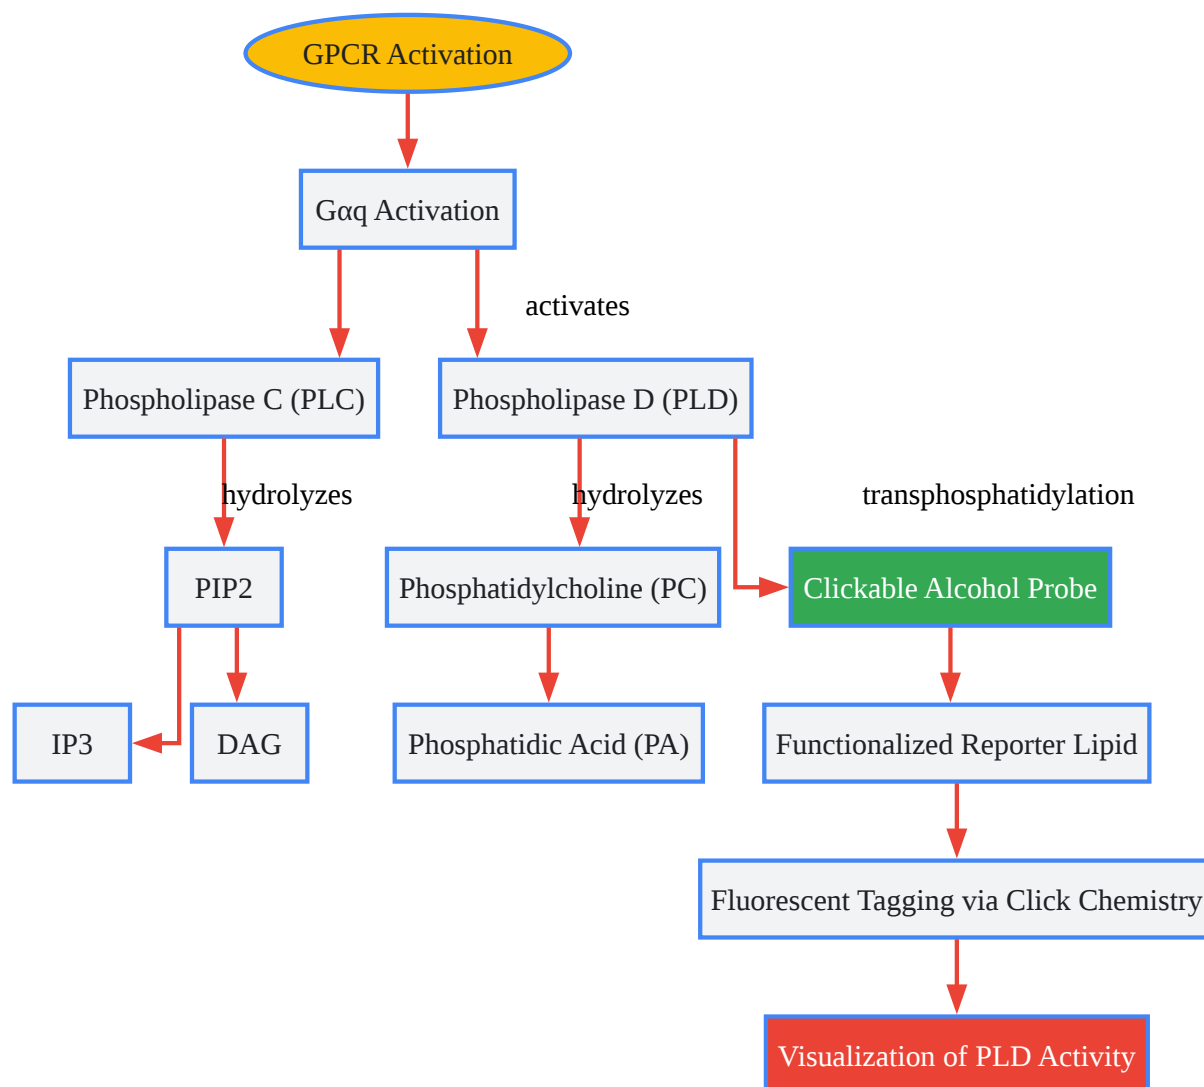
GPCR Activation

Gαq Activation

activates

Phospholipase C (PLC)

Phospholipase D (PLD)

hydrolyzes

hydrolyzes

transphosphatidylation

PIP2

Phosphatidylcholine (PC)

Clickable Alcohol Probe

IP3

DAG

Phosphatidic Acid (PA)

Functionalized Reporter Lipid

Fluorescent Tagging via Click Chemistry

Visualization of PLD Activity